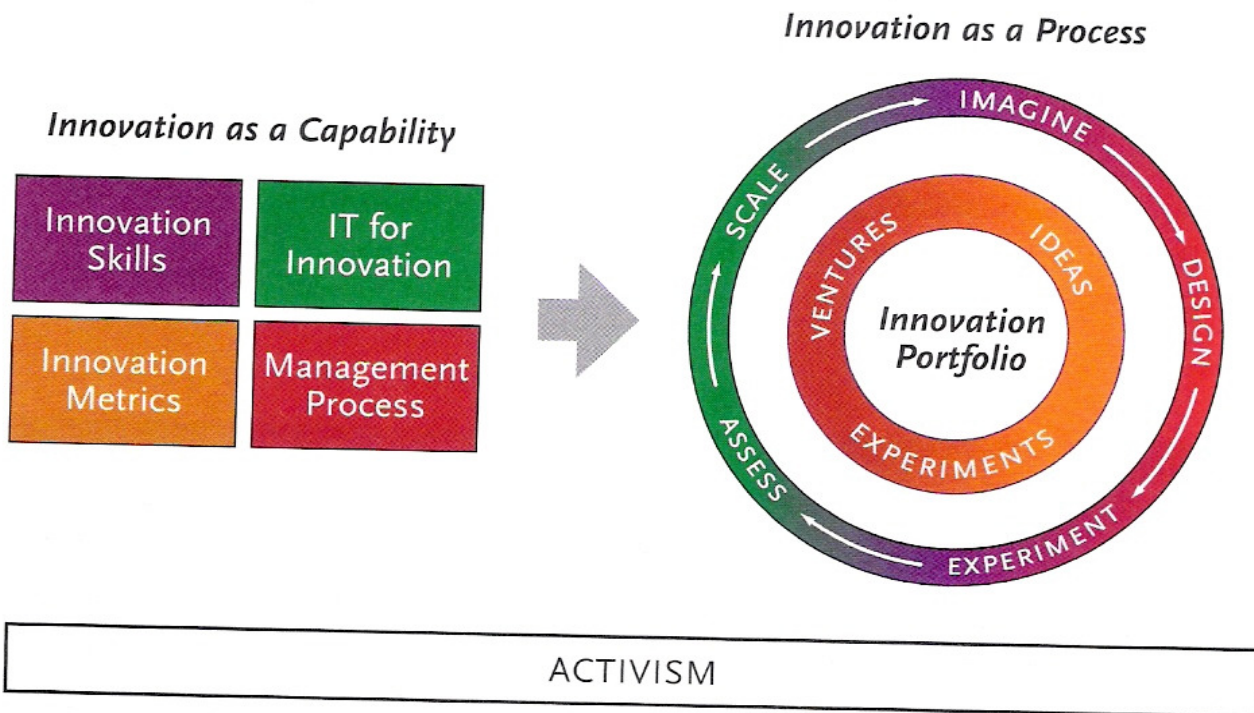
Innovation as a Capability

Innovation Skills

IT for Innovation

Innovation Metrics

Management Process

Innovation as a Process

IMAGINE

DESIGN

EXPERIMENT

ASSESS

SCALE

VENTURES

IDEAS

EXPERIMENTS

Innovation Portfolio

ACTIVISM